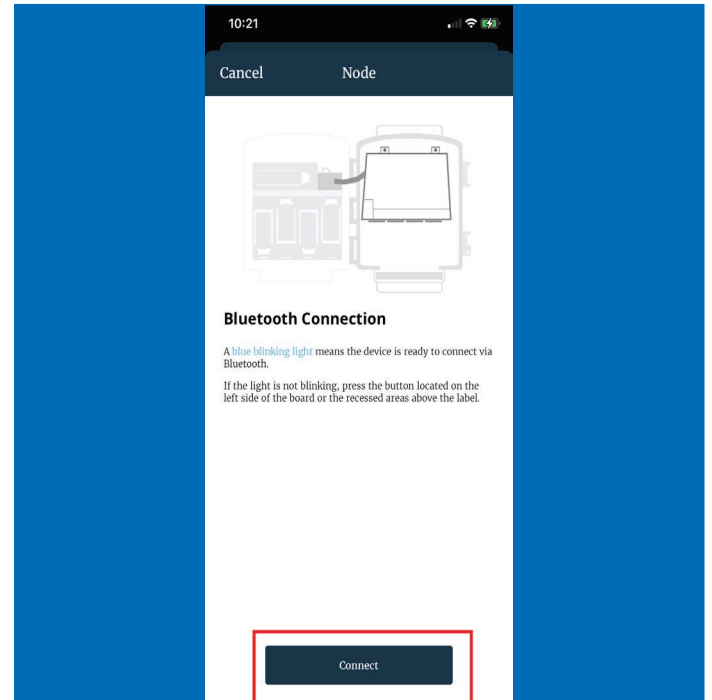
10:21

Cancel Node

Bluetooth Connection

A blue blinking light means the device is ready to connect via Bluetooth.

If the light is not blinking, press the button located on the left side of the board or the recessed areas above the label.

Connect